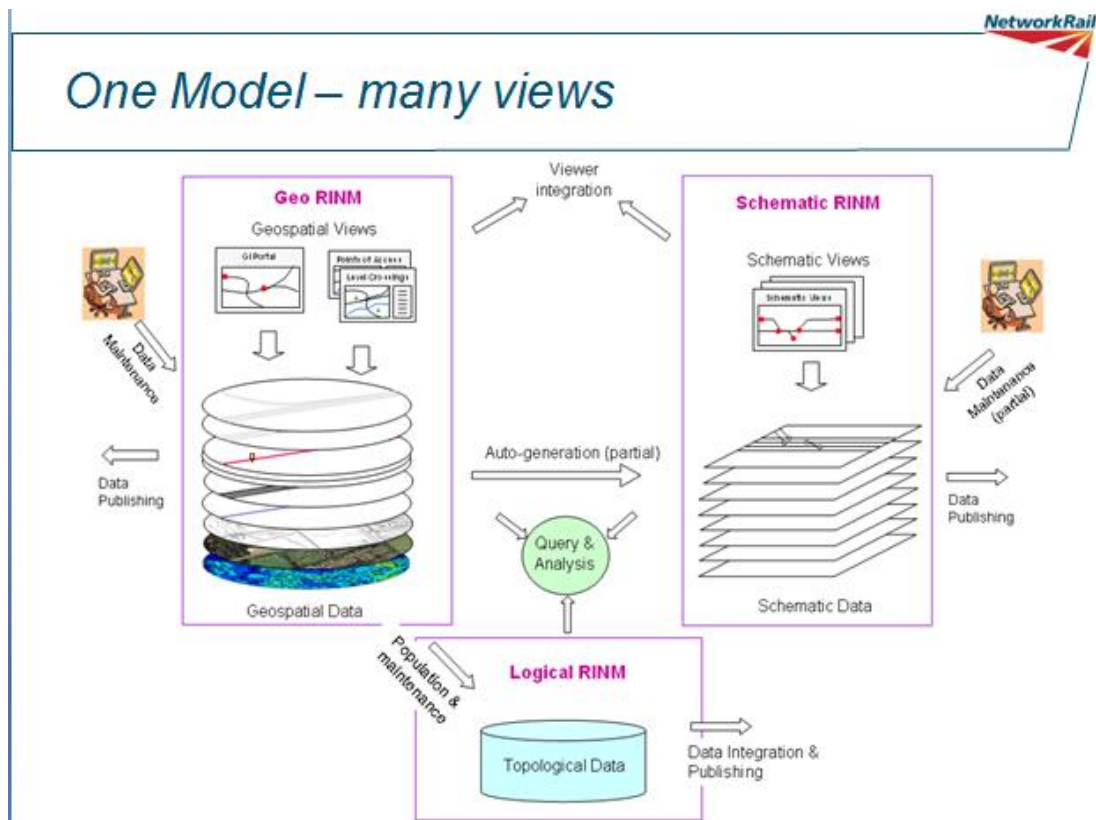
NetworkRail

One Model – many views

Geo RINM

Geospatial Views

GI Portal

Points of Access

Level Crossings

Data Maintenance

Data Publishing

Geospatial Data

Viewer integration

Auto-generation (partial)

Query & Analysis

Schematic RINM

Schematic Views

Schematic Views

Data Maintenance (partial)

Data Publishing

Schematic Data

Population & maintenance

Logical RINM

Topological Data

Data Integration & Publishing